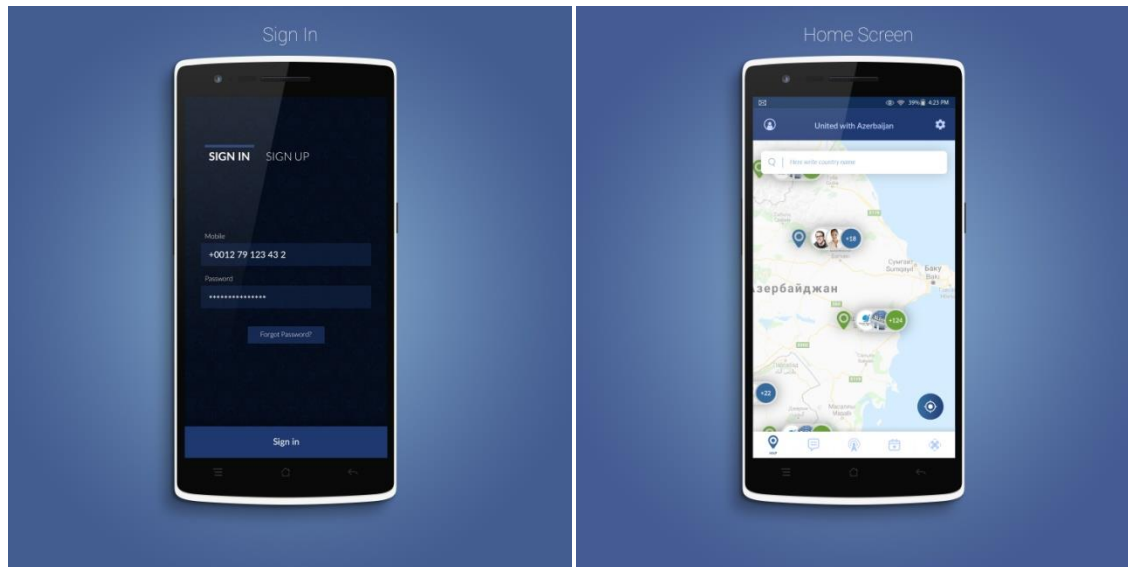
Sign In

SIGN IN SIGN UP

Mobile

+0012 79 123 43 2

Password

•••••••••••••••

Forgot Password?

Sign in

Home Screen

39% 4:23 PM

United with Azerbaijan

Here write country name

+18

Сумгаит Sumqayıt

Баку Baku

азербайджан

+124

+22

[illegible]